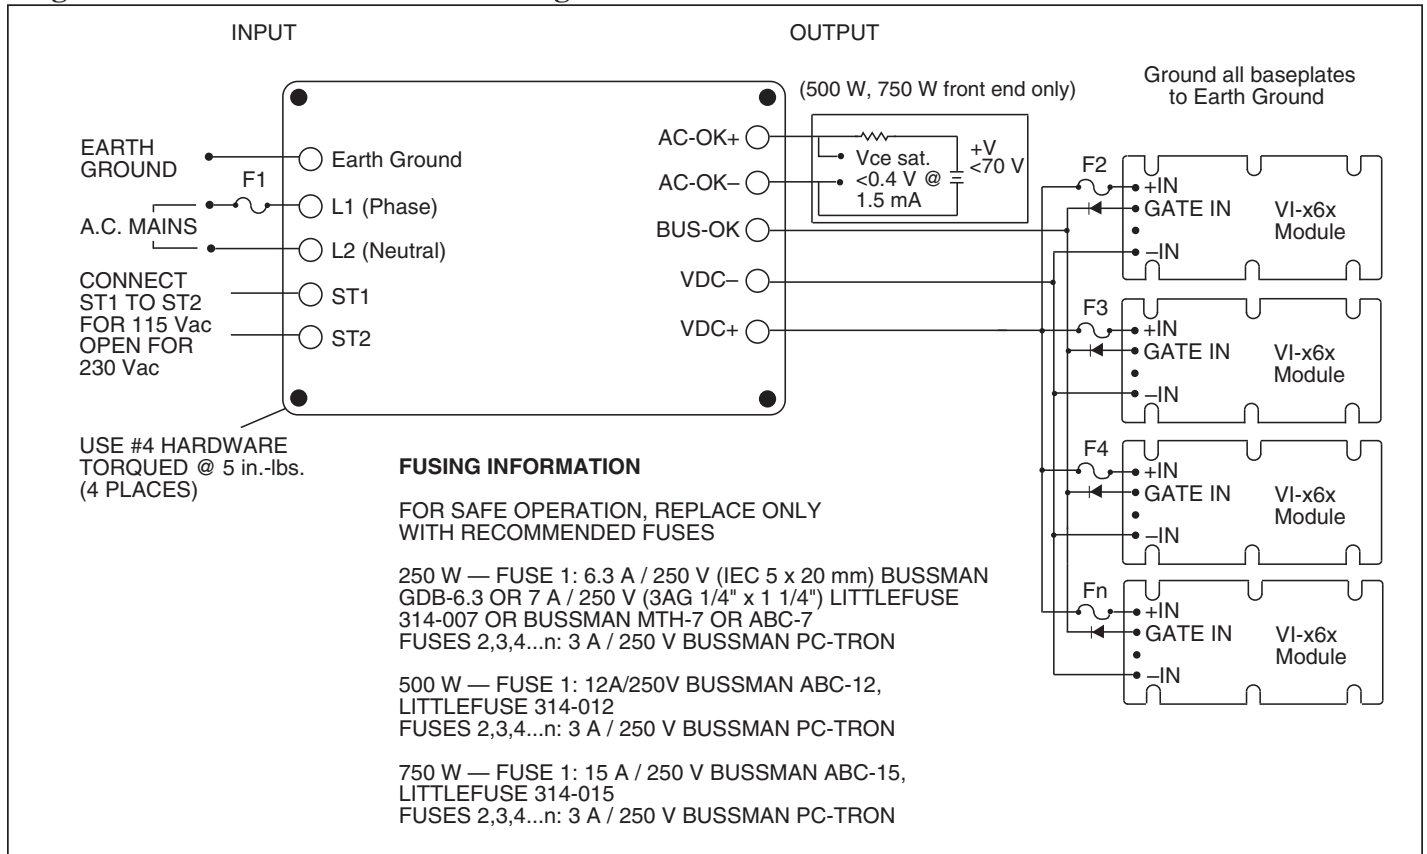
INPUT

OUTPUT

(500 W, 750 W front end only)

Ground all baseplates to Earth Ground

EARTH GROUND

F1

A.C. MAINS

CONNECT ST1 TO ST2 FOR 115 Vac OPEN FOR 230 Vac

Earth Ground

L1 (Phase)

L2 (Neutral)

ST1

ST2

AC-OK+

AC-OK–

BUS-OK

VDC–

VDC+

Vce sat. <0.4 V @ 1.5 mA

+V <70 V

F2

+IN

GATE IN

–IN

VI-x6x Module

F3

+IN

GATE IN

–IN

VI-x6x Module

F4

+IN

GATE IN

–IN

VI-x6x Module

Fn

+IN

GATE IN

–IN

VI-x6x Module

USE #4 HARDWARE TORQUED @ 5 in.-lbs. (4 PLACES)

**FUSING INFORMATION**

FOR SAFE OPERATION, REPLACE ONLY WITH RECOMMENDED FUSES

250 W — FUSE 1: 6.3 A / 250 V (IEC 5 x 20 mm) BUSSMAN GDB-6.3 OR 7 A / 250 V (3AG 1/4" x 1 1/4") LITTLEFUSE 314-007 OR BUSSMAN MTH-7 OR ABC-7
FUSES 2,3,4...n: 3 A / 250 V BUSSMAN PC-TRON

500 W — FUSE 1: 12A/250V BUSSMAN ABC-12, LITTLEFUSE 314-012
FUSES 2,3,4...n: 3 A / 250 V BUSSMAN PC-TRON

750 W — FUSE 1: 15 A / 250 V BUSSMAN ABC-15, LITTLEFUSE 314-015
FUSES 2,3,4...n: 3 A / 250 V BUSSMAN PC-TRON